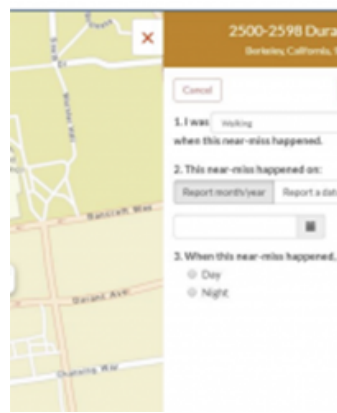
×

2500-2598 Dura

Berkeley, California, U

Cancel

1. I was Walking when this near-miss happened.

2. This near-miss happened on:

Report month/year | Report a date

3. When this near-miss happened,

Day

Night

Bancroft Way

Durant Ave

Channing Way